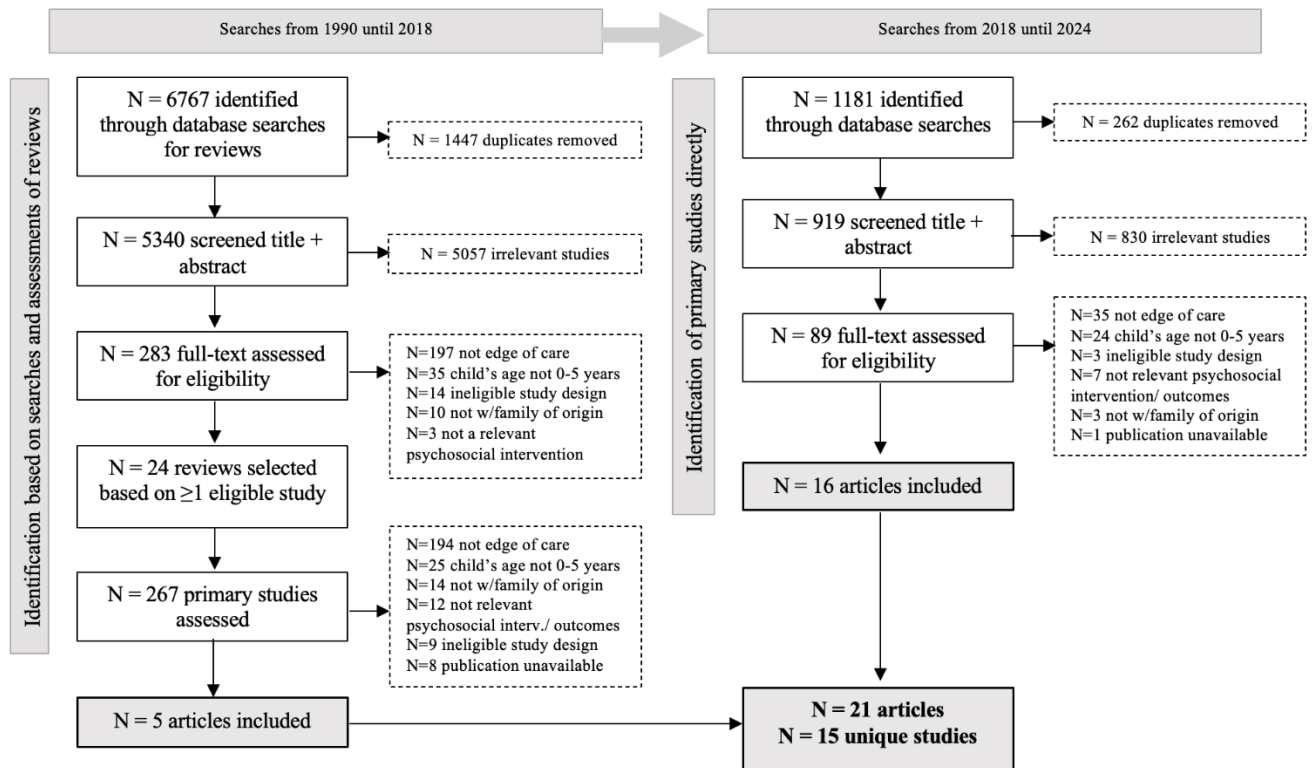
Searches from 1990 until 2018

Searches from 2018 until 2024

Identification based on searches and assessments of reviews

N = 6767 identified through database searches for reviews

N = 1447 duplicates removed

N = 5340 screened title + abstract

N = 5057 irrelevant studies

N = 283 full-text assessed for eligibility

N=197 not edge of care
N=35 child's age not 0-5 years
N=14 ineligible study design
N=10 not w/family of origin
N=3 not a relevant psychosocial intervention

N = 24 reviews selected based on ≥1 eligible study

N = 267 primary studies assessed

N=194 not edge of care
N=25 child's age not 0-5 years
N=14 not w/family of origin
N=12 not relevant psychosocial interv./ outcomes
N=9 ineligible study design
N=8 publication unavailable

N = 5 articles included

Identification of primary studies directly

N = 1181 identified through database searches

N = 262 duplicates removed

N = 919 screened title + abstract

N = 830 irrelevant studies

N = 89 full-text assessed for eligibility

N=35 not edge of care
N=24 child's age not 0-5 years
N=3 ineligible study design
N=7 not relevant psychosocial intervention/ outcomes
N=3 not w/family of origin
N=1 publication unavailable

N = 16 articles included

N = 21 articles
N = 15 unique studies